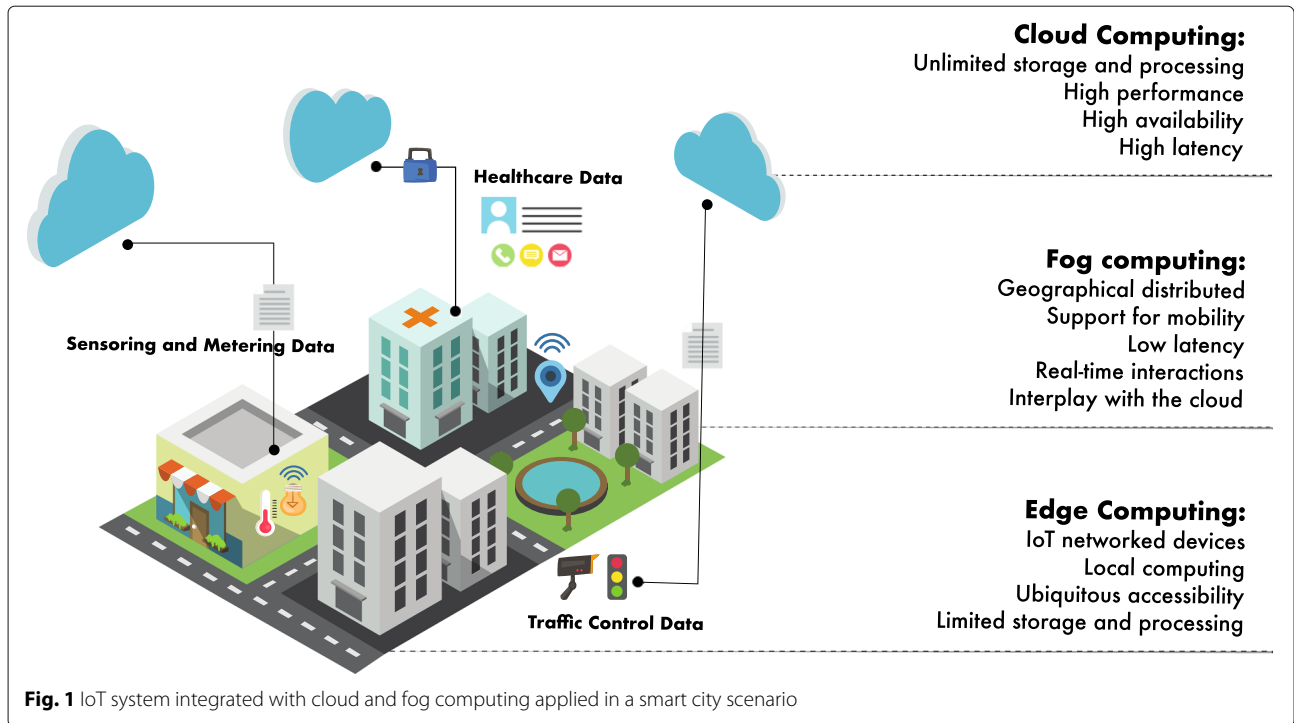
Healthcare Data

Sensoring and Metering Data

Traffic Control Data

**Cloud Computing:**
Unlimited storage and processing
High performance
High availability
High latency

**Fog computing:**
Geographical distributed
Support for mobility
Low latency
Real-time interactions
Interplay with the cloud

**Edge Computing:**
IoT networked devices
Local computing
Ubiquitous accessibility
Limited storage and processing

**Fig. 1** IoT system integrated with cloud and fog computing applied in a smart city scenario